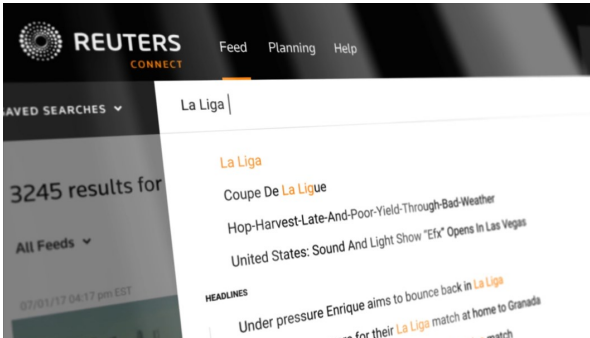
REUTERS
CONNECT

Feed Planning Help

AVED SEARCHES

La Liga

La Liga
Coupe De La Ligue
Hop-Harvest-Late-And-Poor-Yield-Through-Bad-Weather
United States: Sound And Light Show "Efx" Opens In Las Vegas

HEADLINES
Under pressure Enrique aims to bounce back in La Liga
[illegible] for their La Liga match at home to Granada
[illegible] match

3245 results for

All Feeds

07/01/17 04:17 pm EST